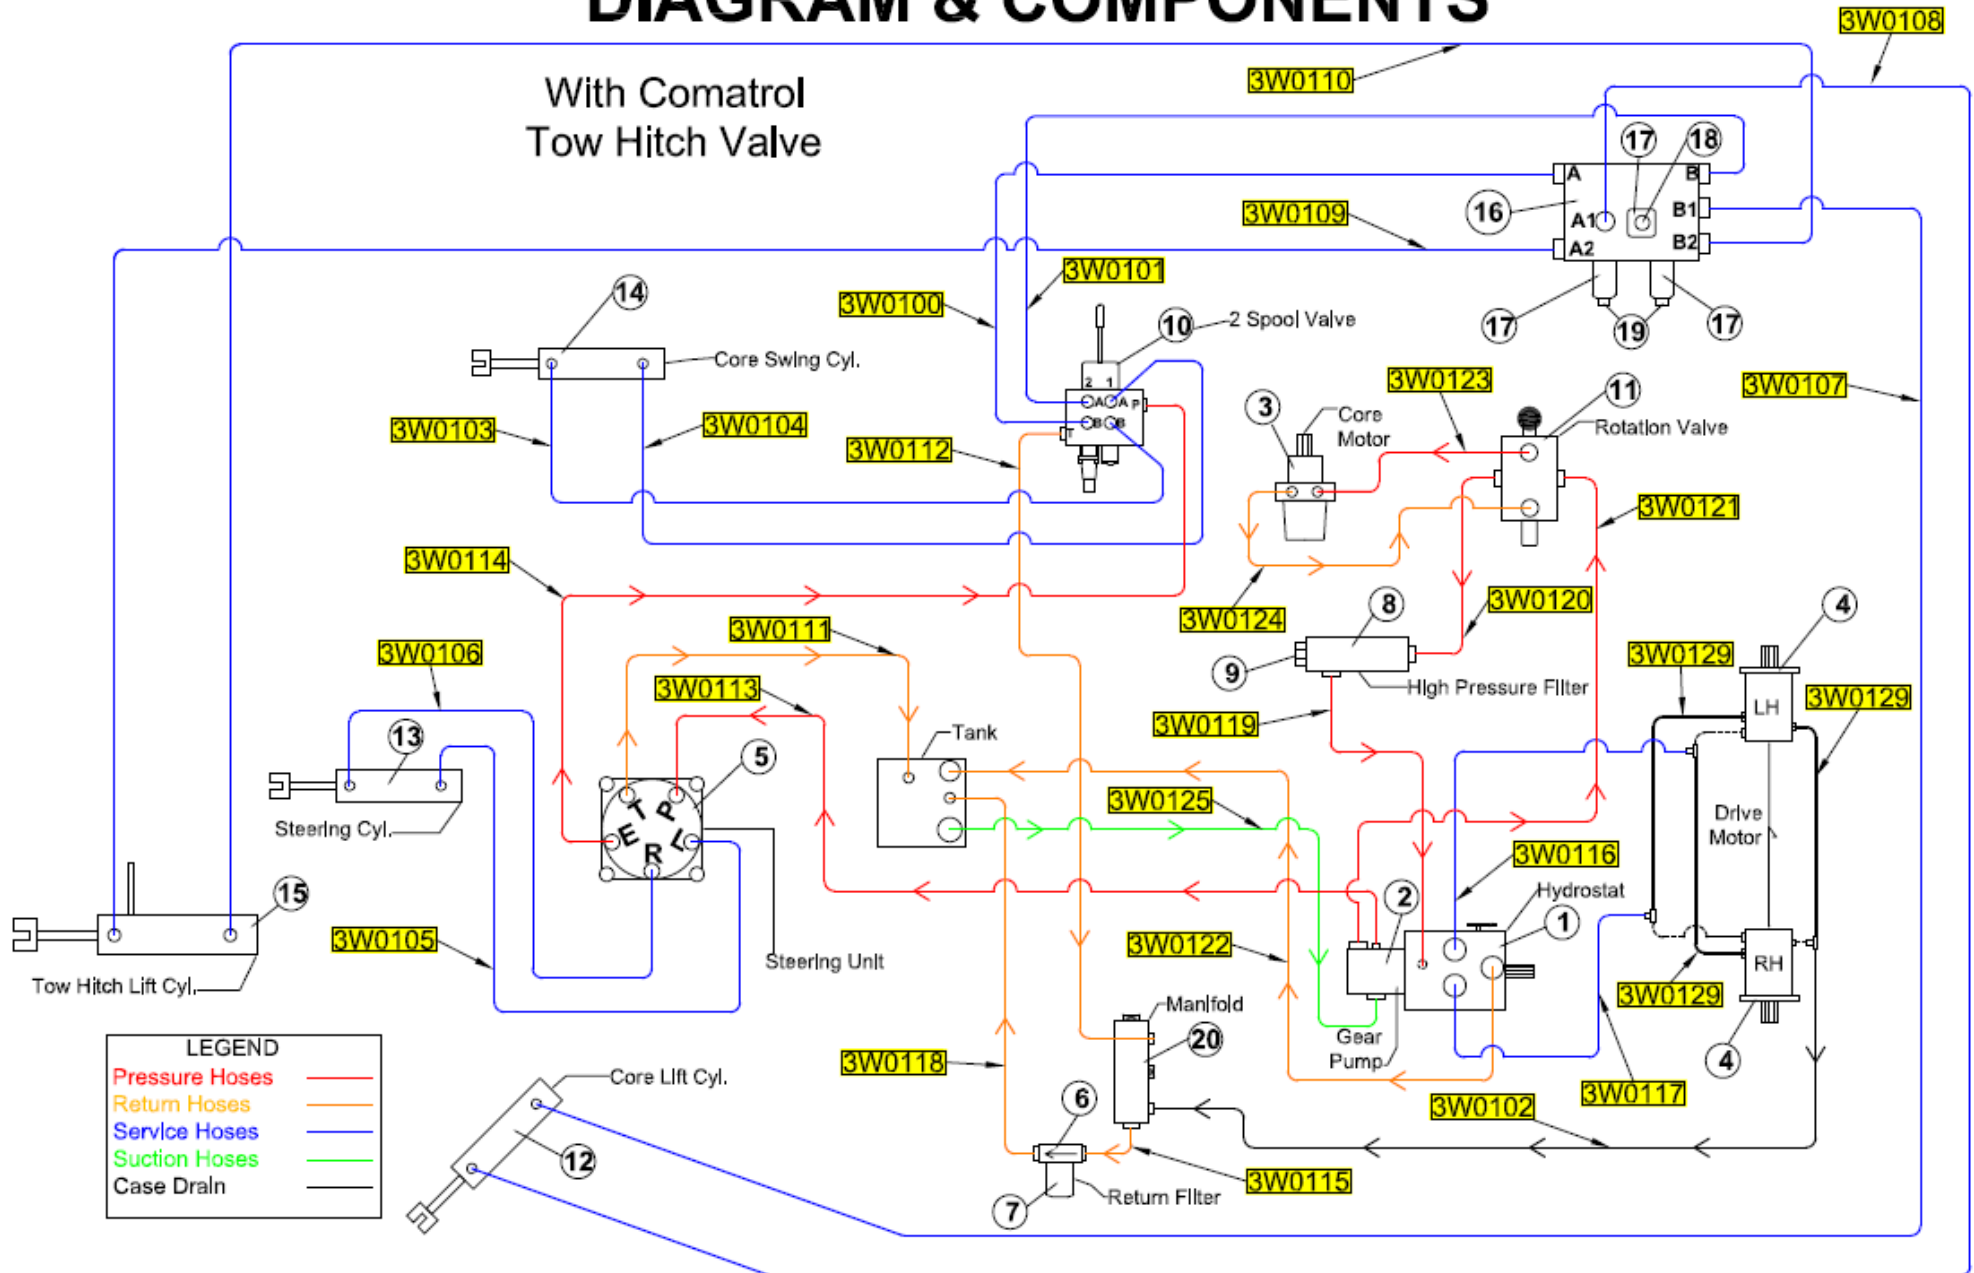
DIAGRAM & COMPONENTS

With Comatrol
Tow Hitch Valve

3W0108
3W0110
17 18
A B
16
A1 B1
A2 B2
3W0109
17 19 17
3W0101
3W0100
10 2 Spool Valve
14
Core Swing Cyl.
2 1
A A P
B B
T
3W0103
3W0104
3W0112
3 Core Motor
3W0123
11 Rotation Valve
3W0107
3W0121
3W0114
3W0124
8
3W0120
9 High Pressure Filter
3W0129
4
3W0129
3W0106
3W0111
3W0113
Tank
3W0119
LH
13
5
T P
E L
R
Steering Cyl.
3W0125
Drive Motor
15
3W0116
Hydrostat
2
1
Tow Hitch Lift Cyl.
3W0105
Steering Unit
3W0122
RH
Manifold
20
Gear Pump
3W0129
4
3W0118
3W0102
3W0117
6
7
Return Filter
3W0115

LEGEND
Pressure Hoses
Return Hoses
Service Hoses
Suction Hoses
Case Drain

Core Lift Cyl.
12